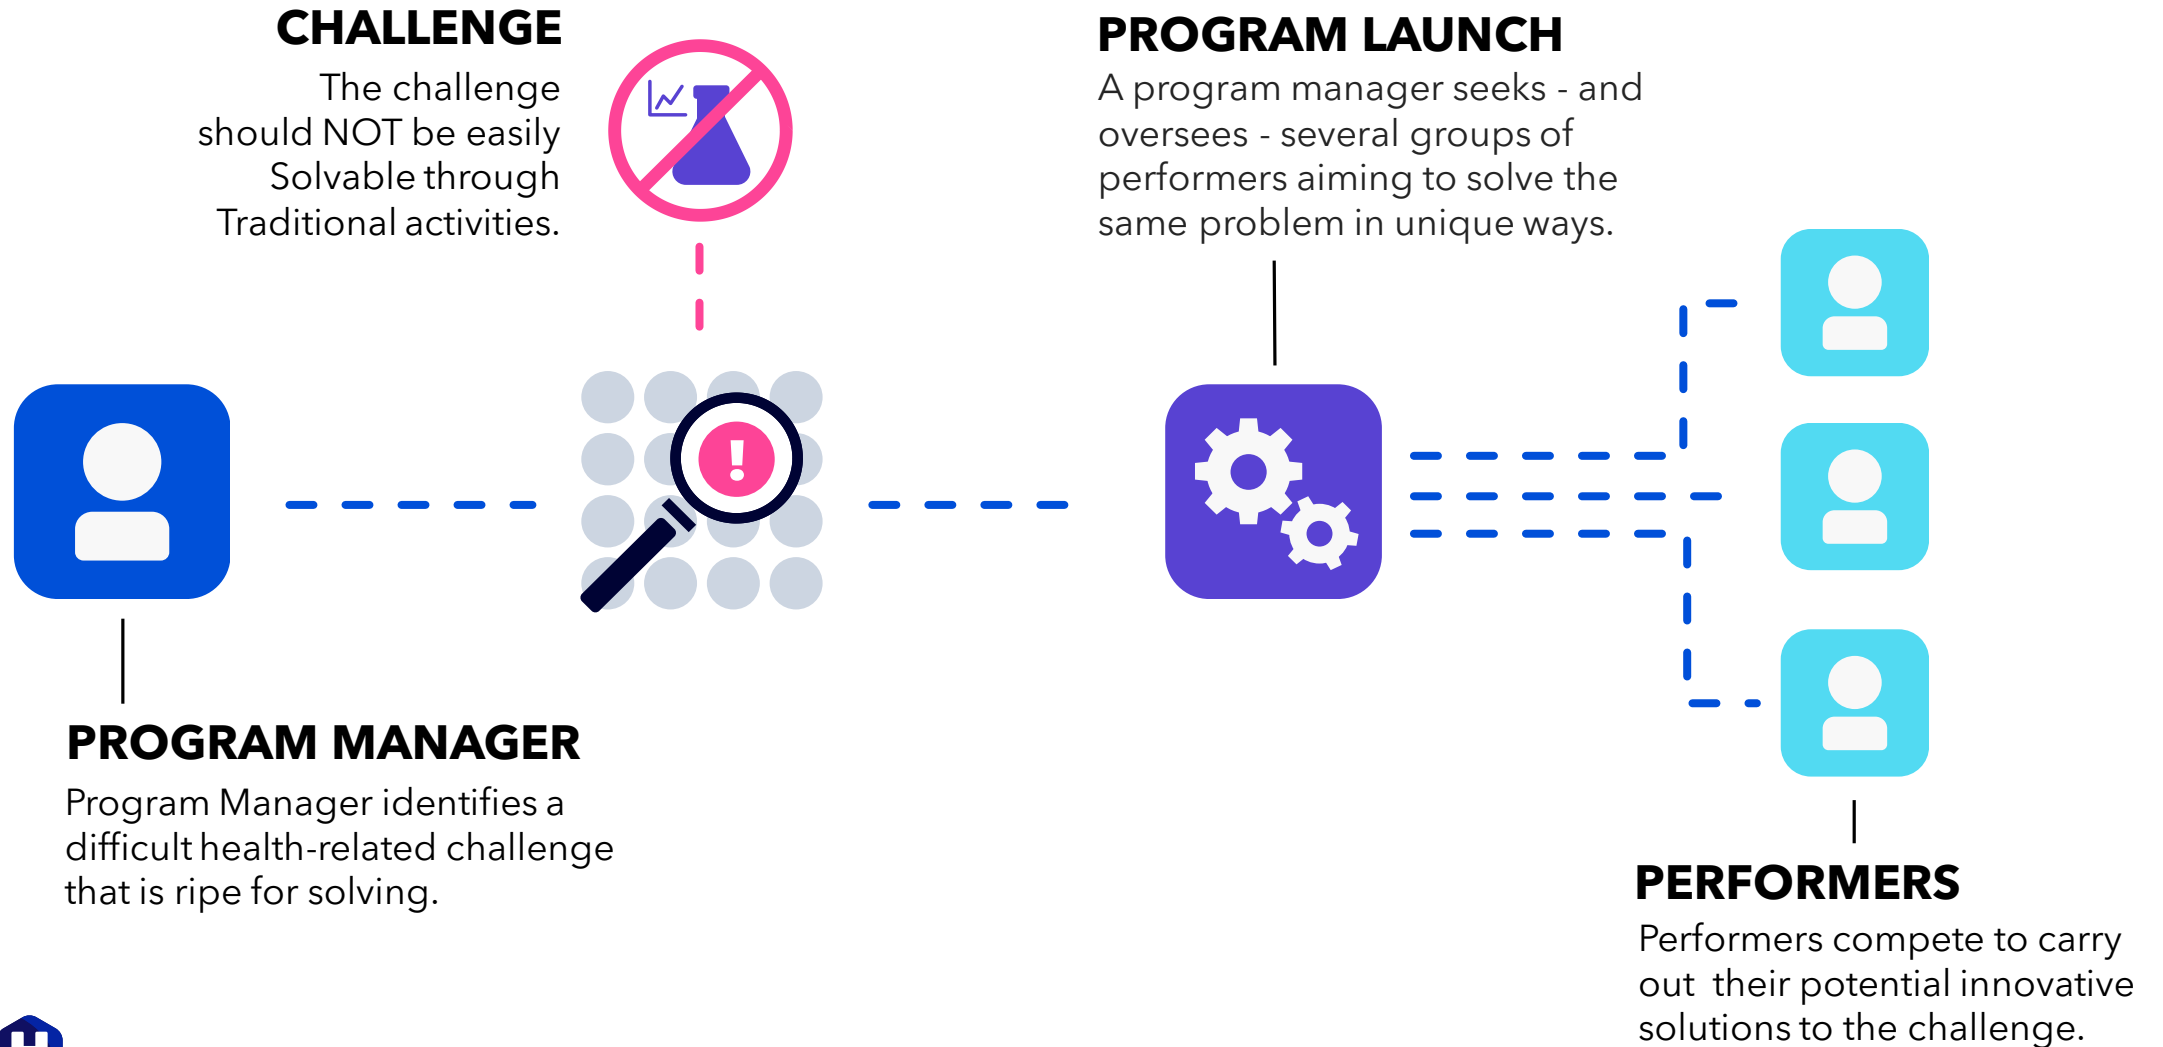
CHALLENGE

The challenge should NOT be easily Solvable through Traditional activities.

PROGRAM LAUNCH

A program manager seeks - and oversees - several groups of performers aiming to solve the same problem in unique ways.

PROGRAM MANAGER

Program Manager identifies a difficult health-related challenge that is ripe for solving.

PERFORMERS

Performers compete to carry out their potential innovative solutions to the challenge.